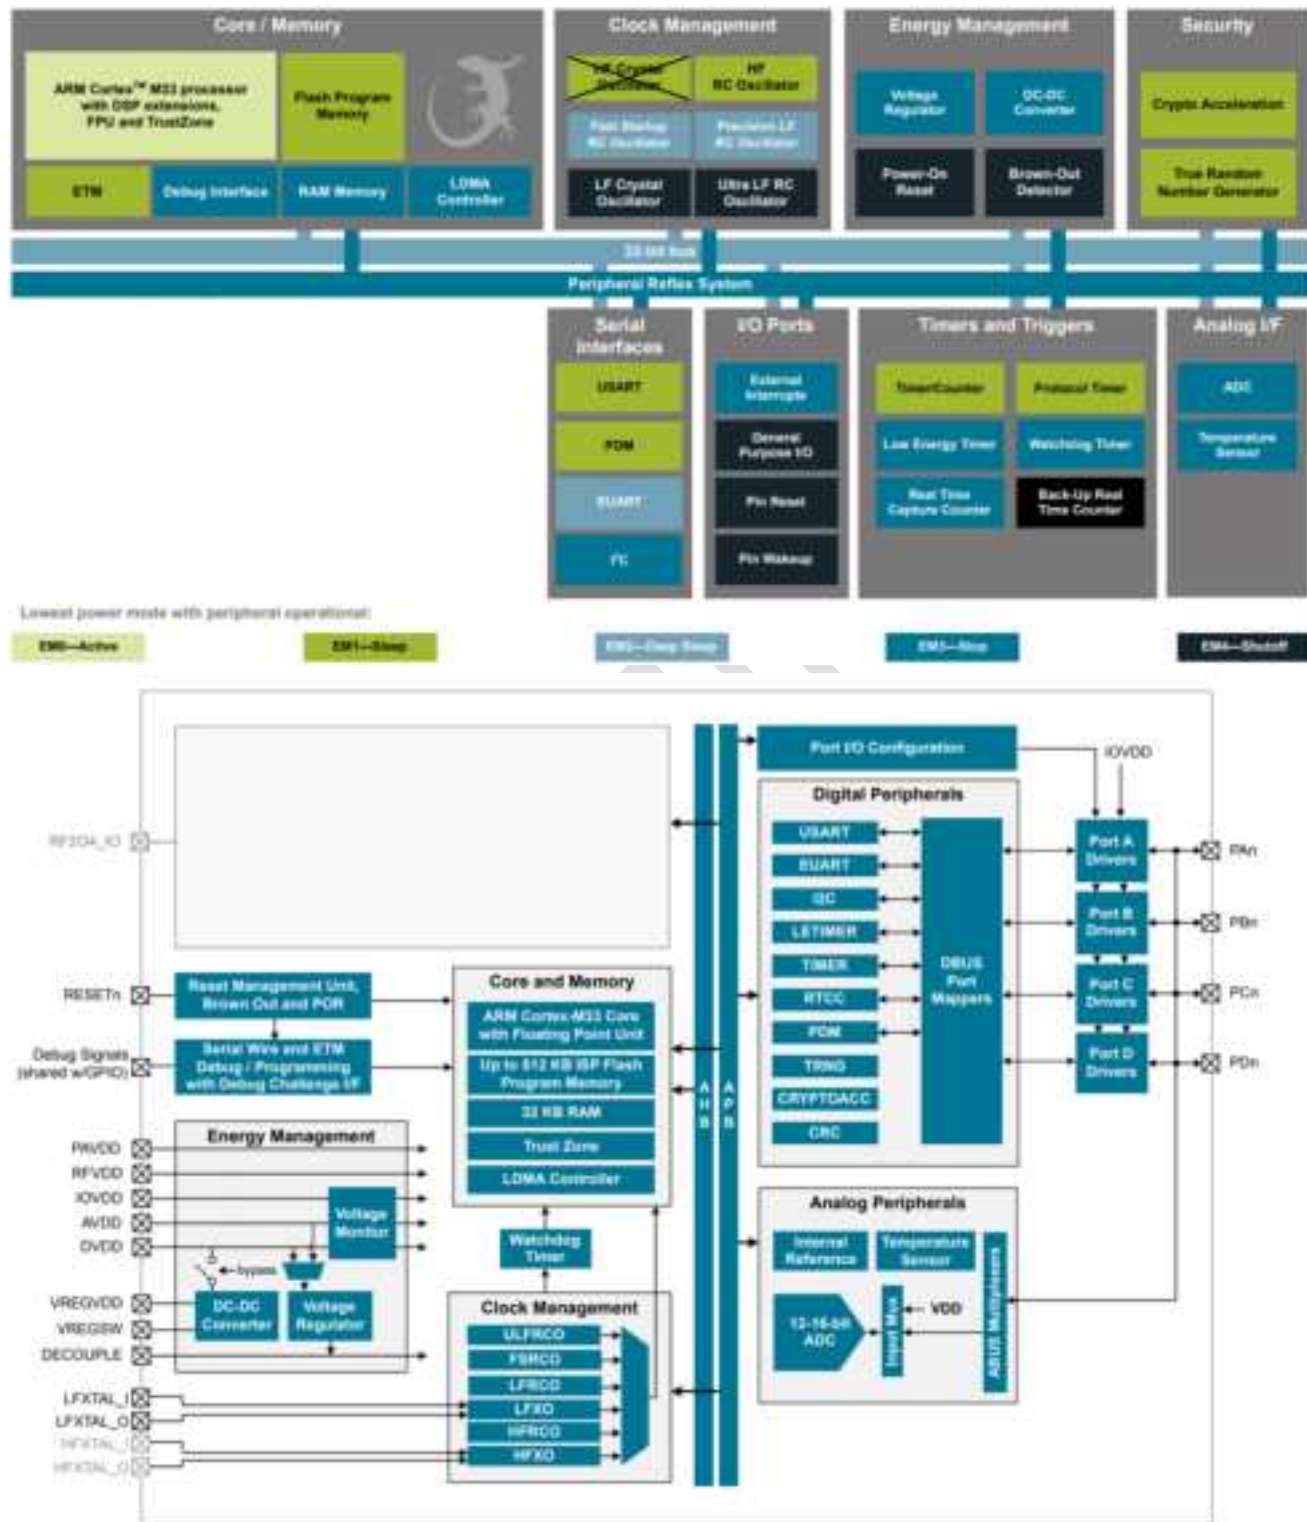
Core / Memory

ARM Cortex™ M33 processor with DSP extensions, FPU and TrustZone

Flash Program Memory

ETM

Debug Interface

RAM Memory

LDMA Controller

Clock Management

HF Crystal Oscillator

HF RC Oscillator

Fast Startup RC Oscillator

Precision LF RC Oscillator

LF Crystal Oscillator

Ultra LF RC Oscillator

Energy Management

Voltage Regulator

DC-DC Converter

Power-On Reset

Brown-Out Detector

Security

Crypto Acceleration

True Random Number Generator

32-bit bus

Peripheral Reflex System

Serial Interfaces

USART

PDM

EUART

I²C

I/O Ports

External Interrupts

General Purpose I/O

Pin Reset

Pin Wakeup

Timers and Triggers

Timer/Counter

Protocol Timer

Low Energy Timer

Watchdog Timer

Real Time Capture Counter

Back-Up Real Time Counter

Analog I/F

ADC

Temperature Sensor

Lowest power mode with peripheral operational:

EM0—Active

EM1—Sleep

EM2—Deep Sleep

EM3—Stop

EM4—Shutoff

RF2G4_IO

RESETn

Debug Signals (shared w/GPIO)

PAVDD

RFVDD

IOVDD

AVDD

DVDD

VREGVDD

VREGSW

DECOUPLE

LFXTAL_I

LFXTAL_O

HFXTAL_I

HFXTAL_O

Reset Management Unit, Brown Out and POR

Serial Wire and ETM Debug / Programming with Debug Challenge I/F

Energy Management

Voltage Monitor

bypass

DC-DC Converter

Voltage Regulator

Core and Memory

ARM Cortex-M33 Core with Floating Point Unit

Up to 512 KB ISP Flash Program Memory

32 KB RAM

Trust Zone

LDMA Controller

Watchdog Timer

Clock Management

ULFRCO

FSRCO

LFRCO

LFXO

HFRCO

HFXO

A H B

A P B

Port I/O Configuration

IOVDD

Digital Peripherals

USART

EUART

I2C

LETIMER

TIMER

RTCC

PDM

TRNG

CRYPTOACC

CRC

DBUS Port Mappers

Port A Drivers

Port B Drivers

Port C Drivers

Port D Drivers

PAn

PBn

PCn

PDn

Analog Peripherals

Internal Reference

Temperature Sensor

12-16-bit ADC

Input Mux

VDD

ABUS Multiplexers